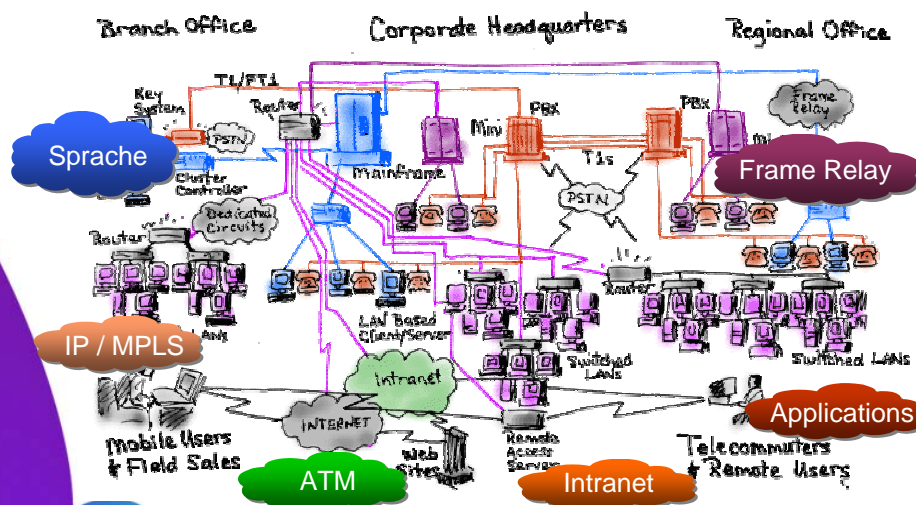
Branch Office
Corporate Headquarters
Regional Office

T1/FT1
Key System
Router
PSTN
Sprache
Cluster Controller
Mainframe
Mini
PBX
PBX
Frame Relay
Frame Relay
T1s
PSTN
Dedicated Circuits
Router
LANs
LAN Based Client/Server
Router
IP / MPLS
Switched LANs
Switched LANs
Intranet
INTERNET
Mobile Users & Field Sales
Web Sites
Remote Access Server
Telecommuters & Remote Users
Applications
ATM
Intranet